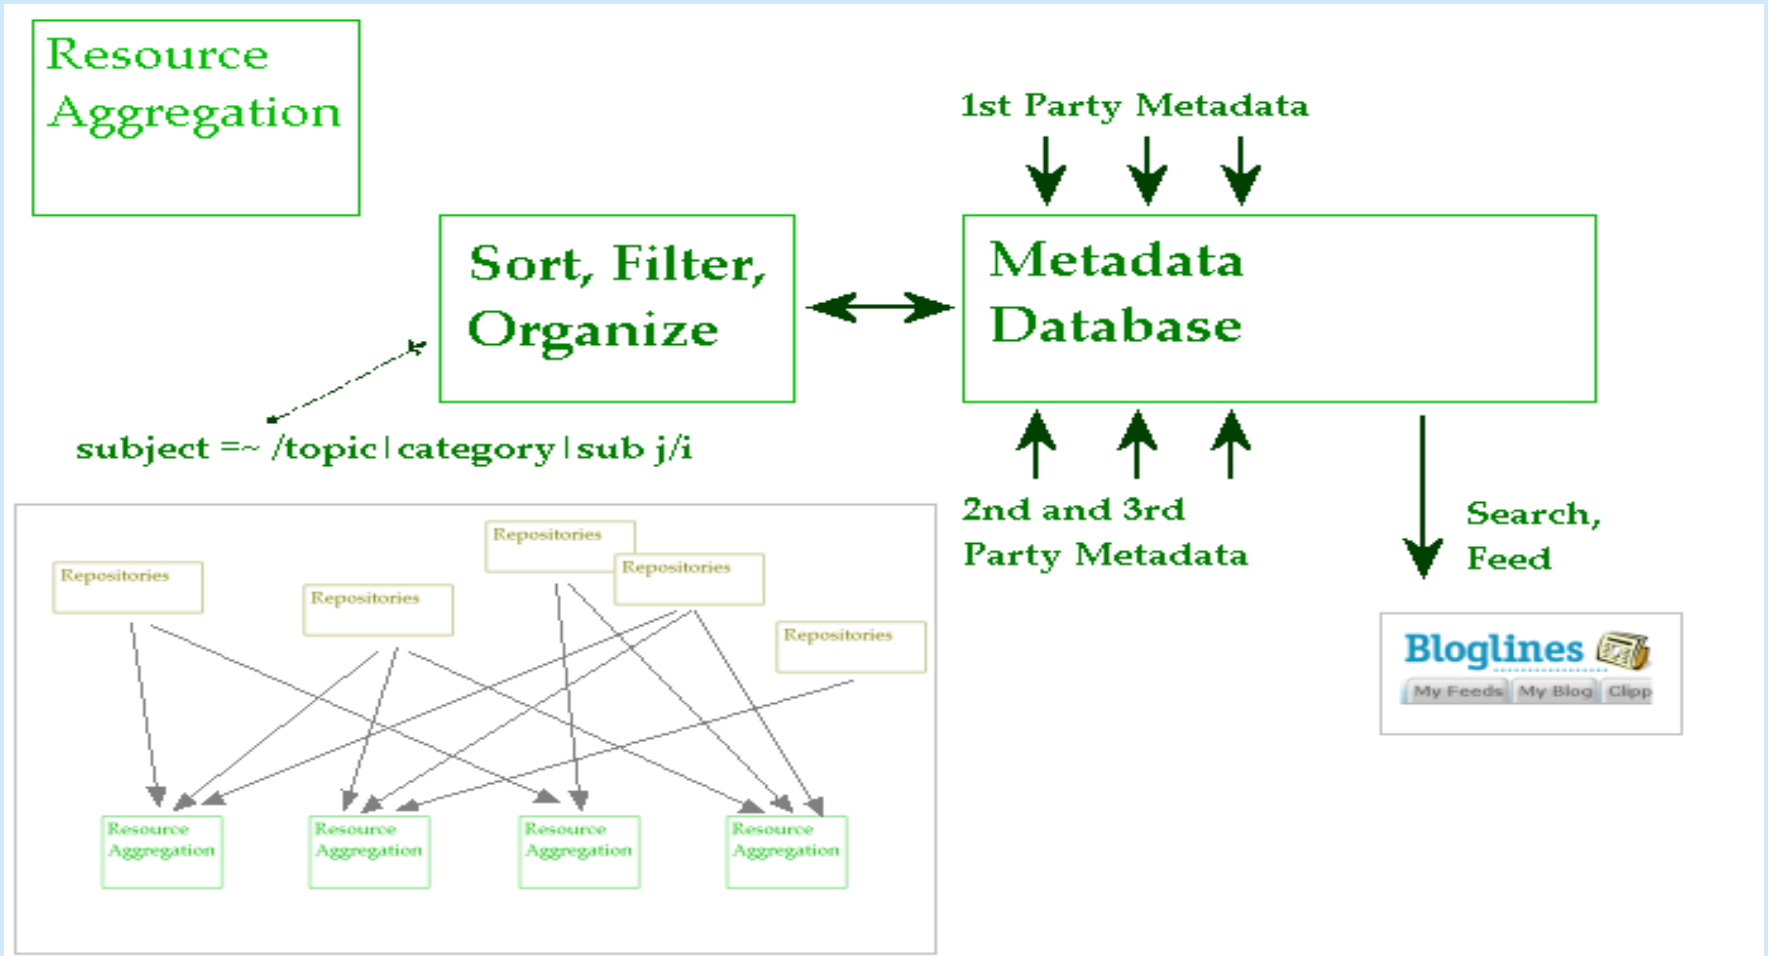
Resource Aggregation

1st Party Metadata

Sort, Filter, Organize

Metadata Database

subject =~ /topic|category|sub j/i

2nd and 3rd Party Metadata

Search, Feed

Repositories

Repositories

Repositories

Repositories

Repositories

Repositories

Resource Aggregation

Resource Aggregation

Resource Aggregation

Resource Aggregation

Bloglines

My Feeds My Blog Clipp